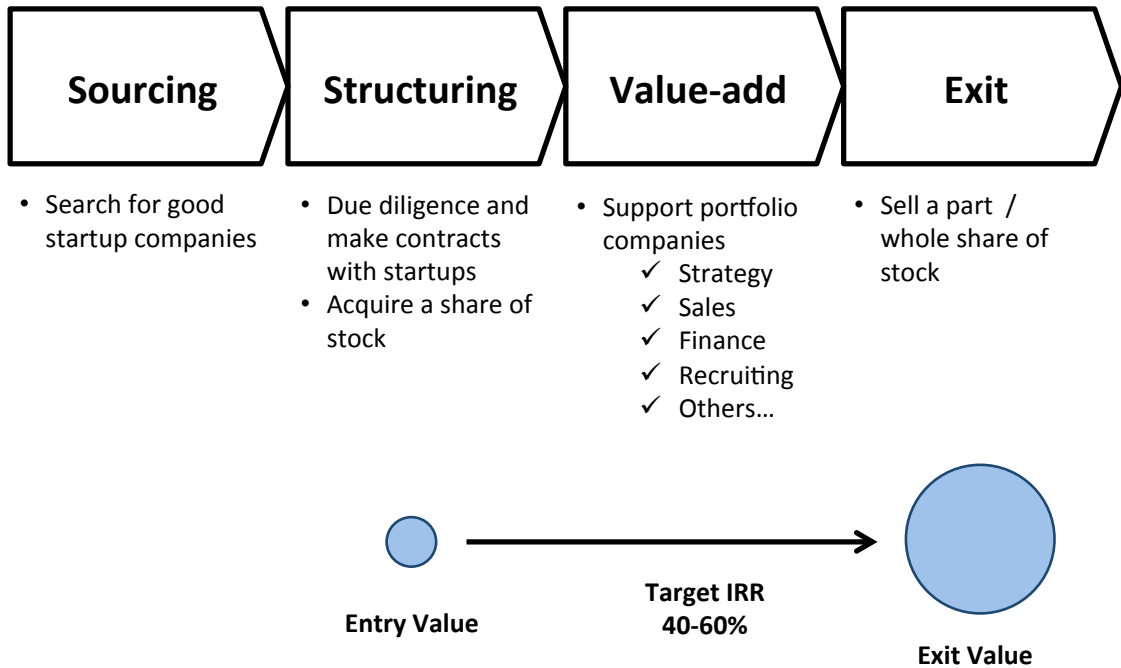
Sourcing

Structuring

Value-add

Exit

• Search for good startup companies

• Due diligence and make contracts with startups
• Acquire a share of stock

• Support portfolio companies
✓ Strategy
✓ Sales
✓ Finance
✓ Recruiting
✓ Others…

• Sell a part / whole share of stock

Entry Value

Target IRR
40-60%

Exit Value